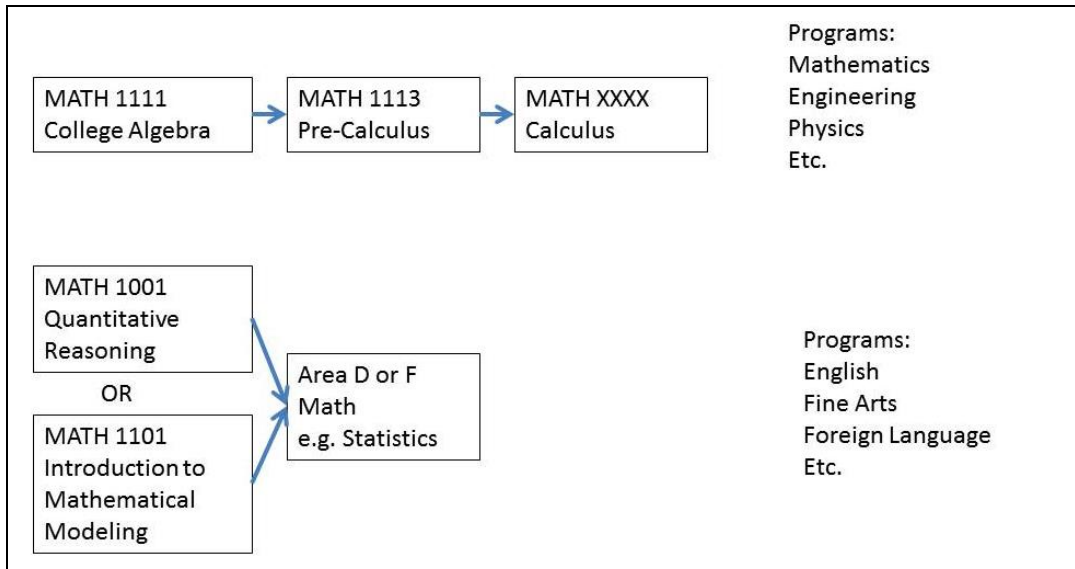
MATH 1111
College Algebra

MATH 1113
Pre-Calculus

MATH XXXX
Calculus

Programs:
Mathematics
Engineering
Physics
Etc.

MATH 1001
Quantitative
Reasoning

OR

MATH 1101
Introduction to
Mathematical
Modeling

Area D or F
Math
e.g. Statistics

Programs:
English
Fine Arts
Foreign Language
Etc.